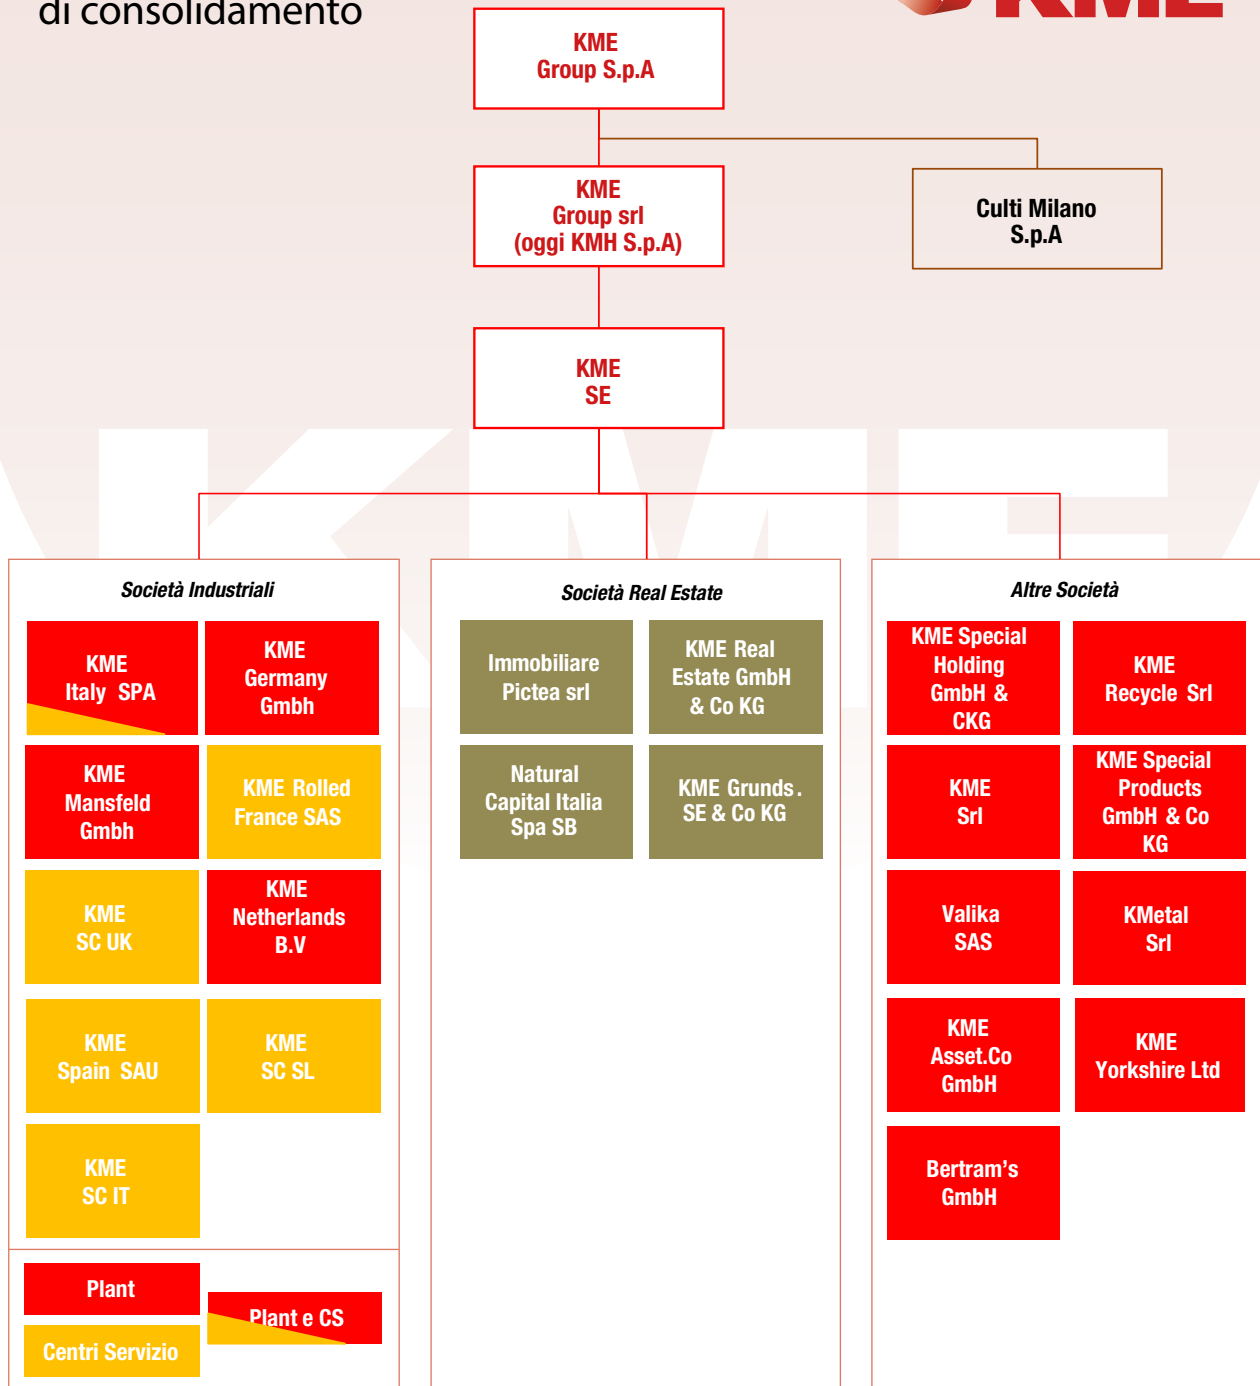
di consolidamento

KME

KME Group S.p.A

KME Group srl (oggi KMH S.p.A)

Culti Milano S.p.A

KME SE

Società Industriali

KME Italy SPA

KME Germany Gmbh

KME Mansfeld Gmbh

KME Rolled France SAS

KME SC UK

KME Netherlands B.V

KME Spain SAU

KME SC SL

KME SC IT

Plant

Plant e CS

Centri Servizio

Società Real Estate

Immobiliare Pictea srl

KME Real Estate GmbH & Co KG

Natural Capital Italia Spa SB

KME Grunds. SE & Co KG

Altre Società

KME Special Holding GmbH & CKG

KME Recycle Srl

KME Srl

KME Special Products GmbH & Co KG

Valika SAS

KMetal Srl

KME Asset.Co GmbH

KME Yorkshire Ltd

Bertram's GmbH